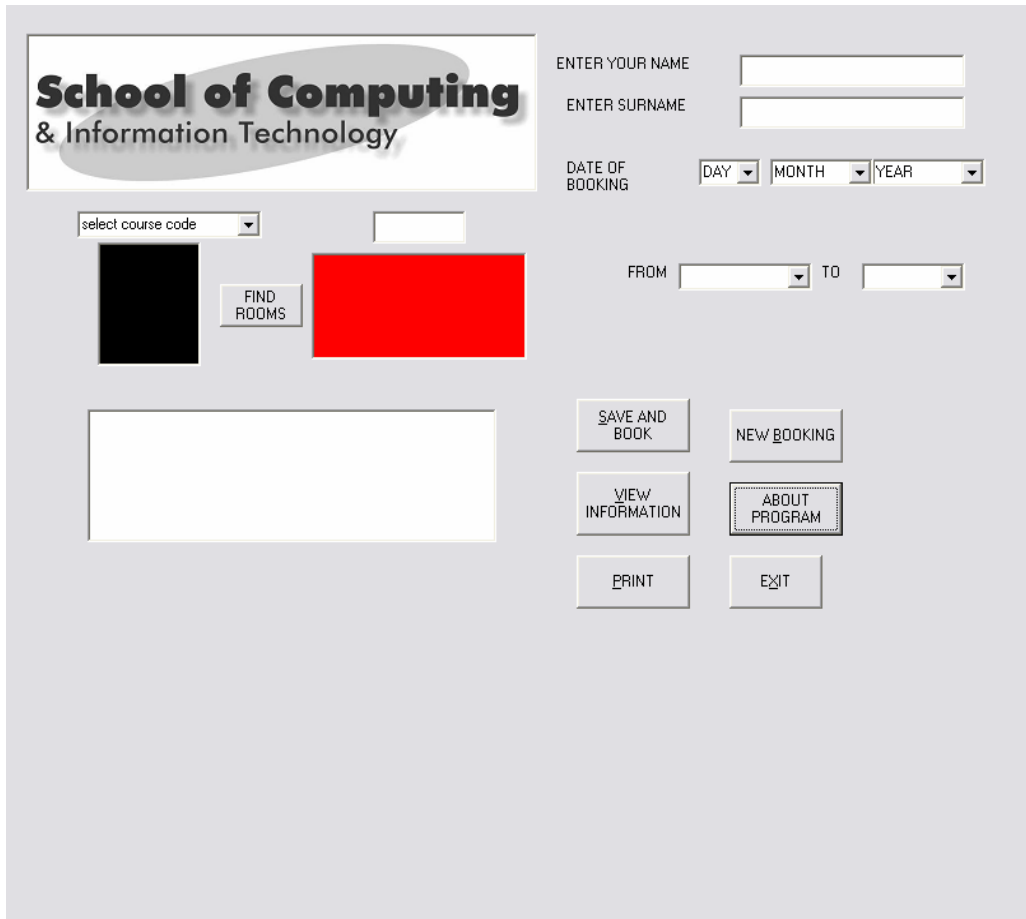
School of Computing
& Information Technology

ENTER YOUR NAME

ENTER SURNAME

DATE OF BOOKING

DAY

MONTH

YEAR

select course code

FIND ROOMS

FROM

TO

SAVE AND BOOK

NEW BOOKING

VIEW INFORMATION

ABOUT PROGRAM

PRINT

EXIT